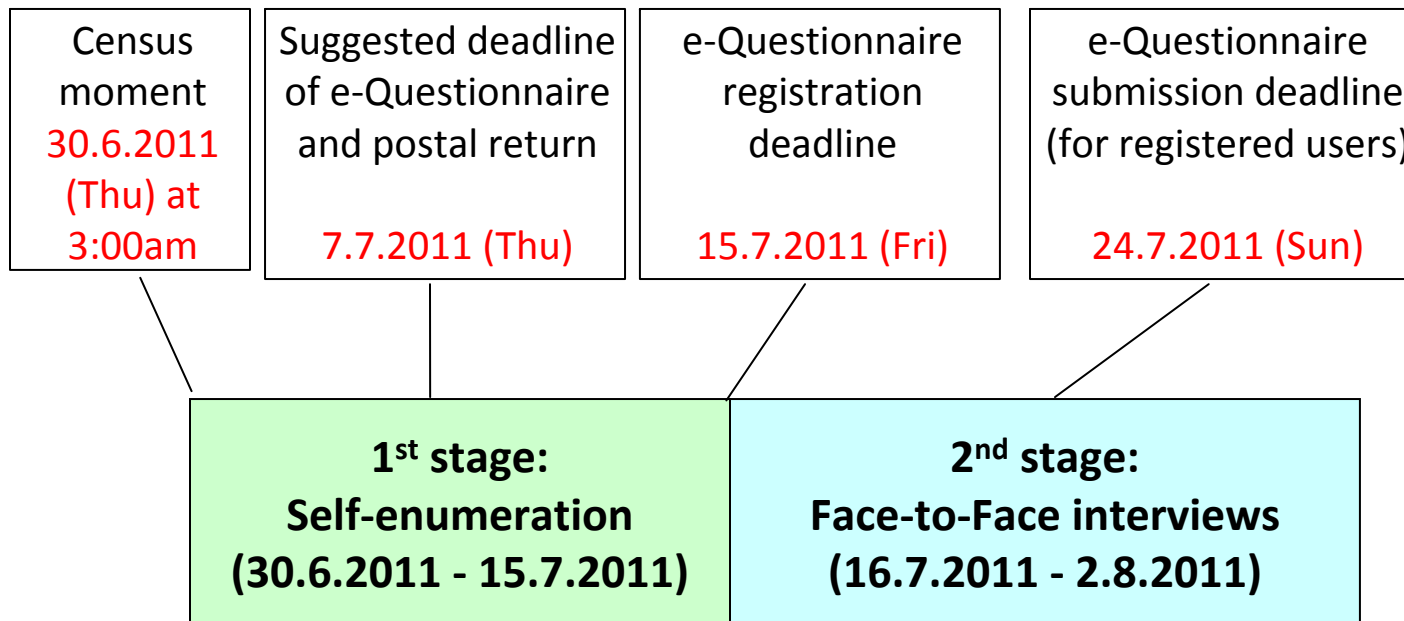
Census moment
30.6.2011 (Thu) at 3:00am

Suggested deadline of e-Questionnaire and postal return

7.7.2011 (Thu)

e-Questionnaire registration deadline

15.7.2011 (Fri)

e-Questionnaire submission deadline (for registered users)

24.7.2011 (Sun)

1$^{st}$ stage:
Self-enumeration
(30.6.2011 - 15.7.2011)

2$^{nd}$ stage:
Face-to-Face interviews
(16.7.2011 - 2.8.2011)